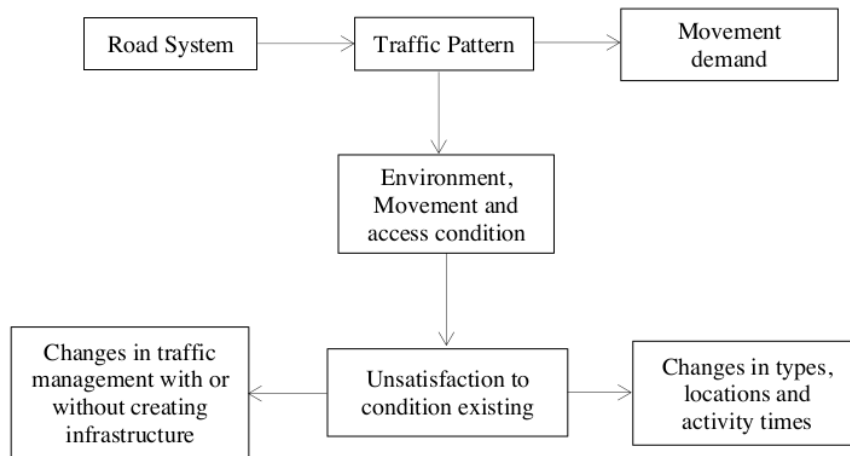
Road System

Traffic Pattern

Movement demand

Environment, Movement and access condition

Changes in traffic management with or without creating infrastructure

Unsatisfaction to condition existing

Changes in types, locations and activity times